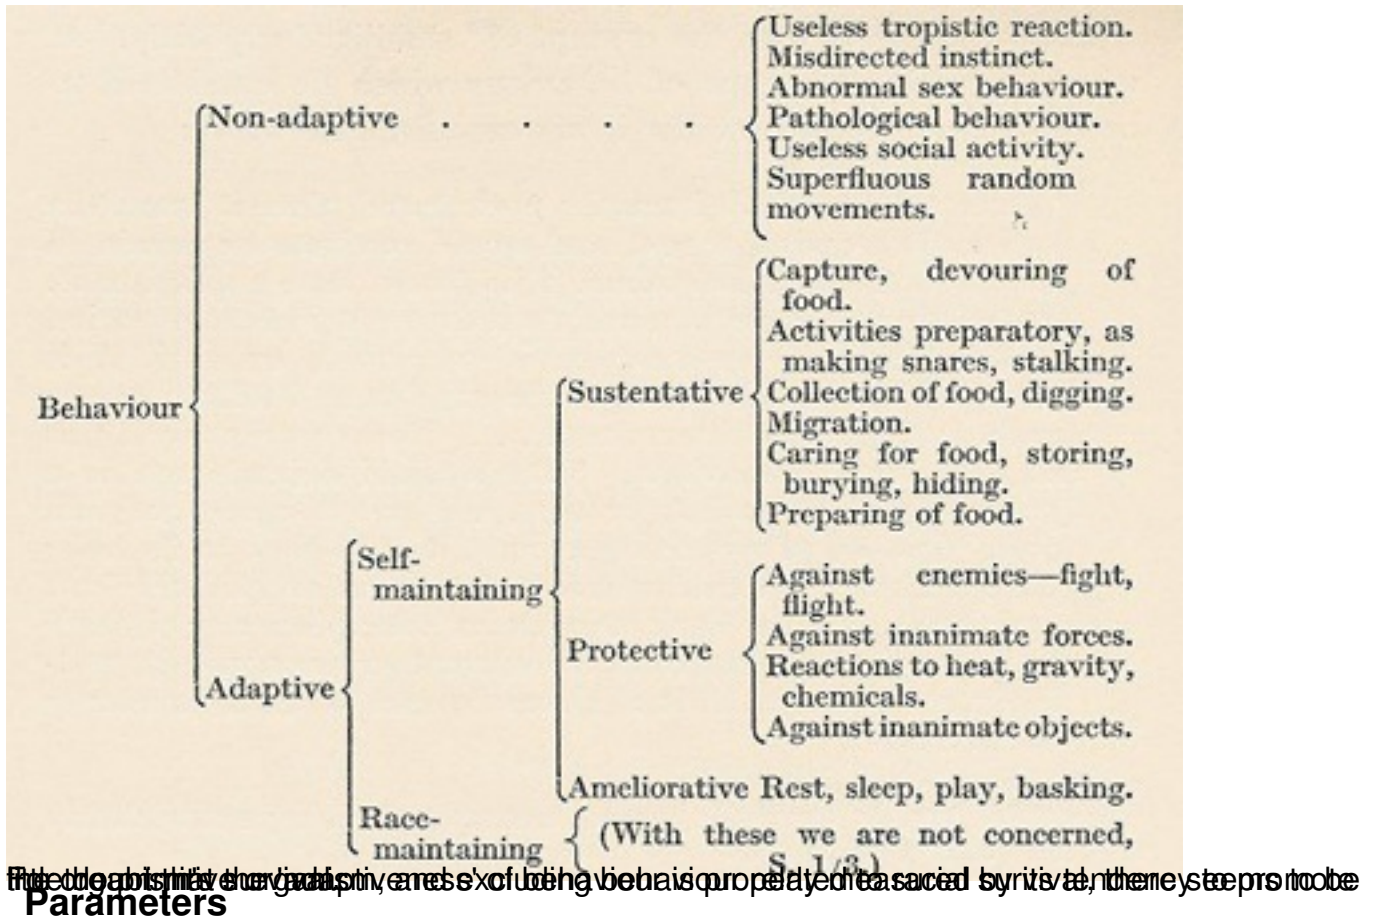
Behaviour
Non-adaptive . . . .
Useless tropistic reaction.
Misdirected instinct.
Abnormal sex behaviour.
Pathological behaviour.
Useless social activity.
Superfluous random movements.

Adaptive
Self-maintaining
Sustentative
Capture, devouring of food.
Activities preparatory, as making snares, stalking.
Collection of food, digging.
Migration.
Caring for food, storing, burying, hiding.
Preparing of food.

Protective
Against enemies—fight, flight.
Against inanimate forces.
Reactions to heat, gravity, chemicals.
Against inanimate objects.

Ameliorative Rest, sleep, play, basking.

Race-maintaining
(With these we are not concerned, S. 1/3.)

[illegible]
Parameters